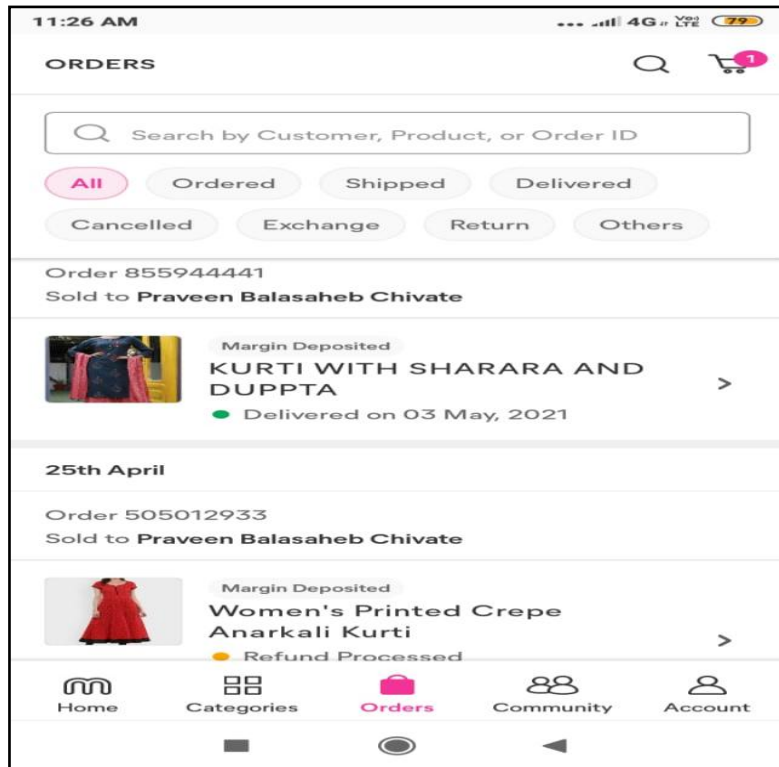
11:26 AM

4G Vo LTE 79

ORDERS

1

Search by Customer, Product, or Order ID

All Ordered Shipped Delivered

Cancelled Exchange Return Others

Order 855944441
Sold to **Praveen Balasaheb Chivate**

Margin Deposited
KURTI WITH SHARARA AND DUPPTA
Delivered on 03 May, 2021

25th April

Order 505012933
Sold to **Praveen Balasaheb Chivate**

Margin Deposited
Women's Printed Crepe Anarkali Kurti
Refund Processed

Home Categories Orders Community Account